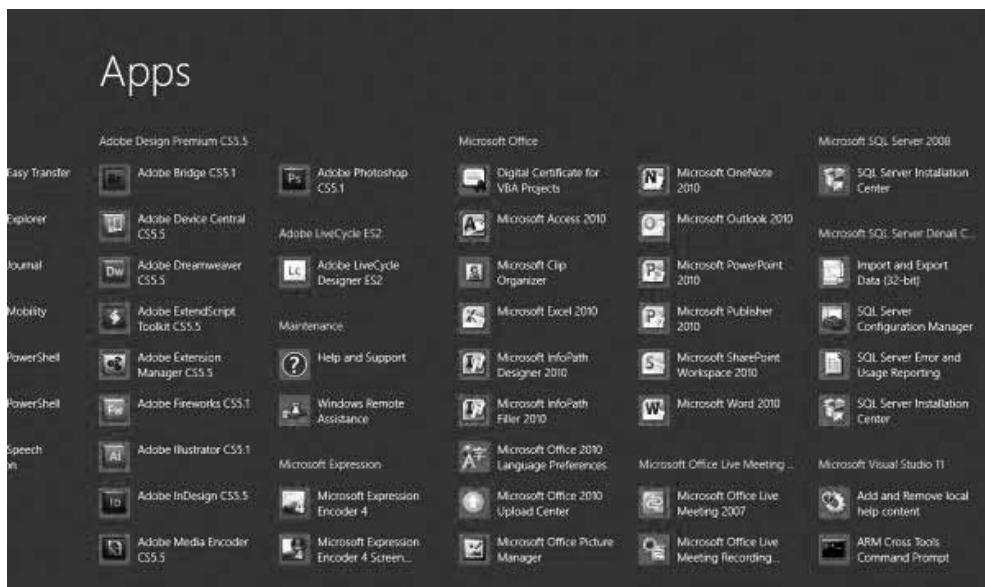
Apps

Easy Transfer

Explorer

Journal

Mobility

PowerShell

PowerShell

Speech
on

Adobe Design Premium CS5.5

Br Adobe Bridge CS5.1

Adobe Device Central CS5.5

Dw Adobe Dreamweaver CS5.5

Adobe ExtendScript Toolkit CS5.5

Adobe Extension Manager CS5.5

Fw Adobe Fireworks CS5.1

Ai Adobe Illustrator CS5.1

Id Adobe InDesign CS5.5

Adobe Media Encoder CS5.5

Ps Adobe Photoshop CS5.1

Adobe LiveCycle ES2

LC Adobe LiveCycle Designer ES2

Maintenance

? Help and Support

Windows Remote Assistance

Microsoft Expression

Microsoft Expression Encoder 4

Microsoft Expression Encoder 4 Screen...

Microsoft Office

Digital Certificate for VBA Projects

A Microsoft Access 2010

Microsoft Clip Organizer

Microsoft Excel 2010

Microsoft InfoPath Designer 2010

Microsoft InfoPath Filler 2010

Microsoft Office 2010 Language Preferences

Microsoft Office 2010 Upload Center

Microsoft Office Picture Manager

N Microsoft OneNote 2010

O Microsoft Outlook 2010

P Microsoft PowerPoint 2010

P Microsoft Publisher 2010

S Microsoft SharePoint Workspace 2010

W Microsoft Word 2010

Microsoft Office Live Meeting ...

Microsoft Office Live Meeting 2007

Microsoft Office Live Meeting Recording...

Microsoft SQL Server 2008

SQL Server Installation Center

Microsoft SQL Server Denali C...

Import and Export Data (32-bit)

SQL Server Configuration Manager

SQL Server Error and Usage Reporting

SQL Server Installation Center

Microsoft Visual Studio 11

Add and Remove local help content

ARM Cross Tools Command Prompt